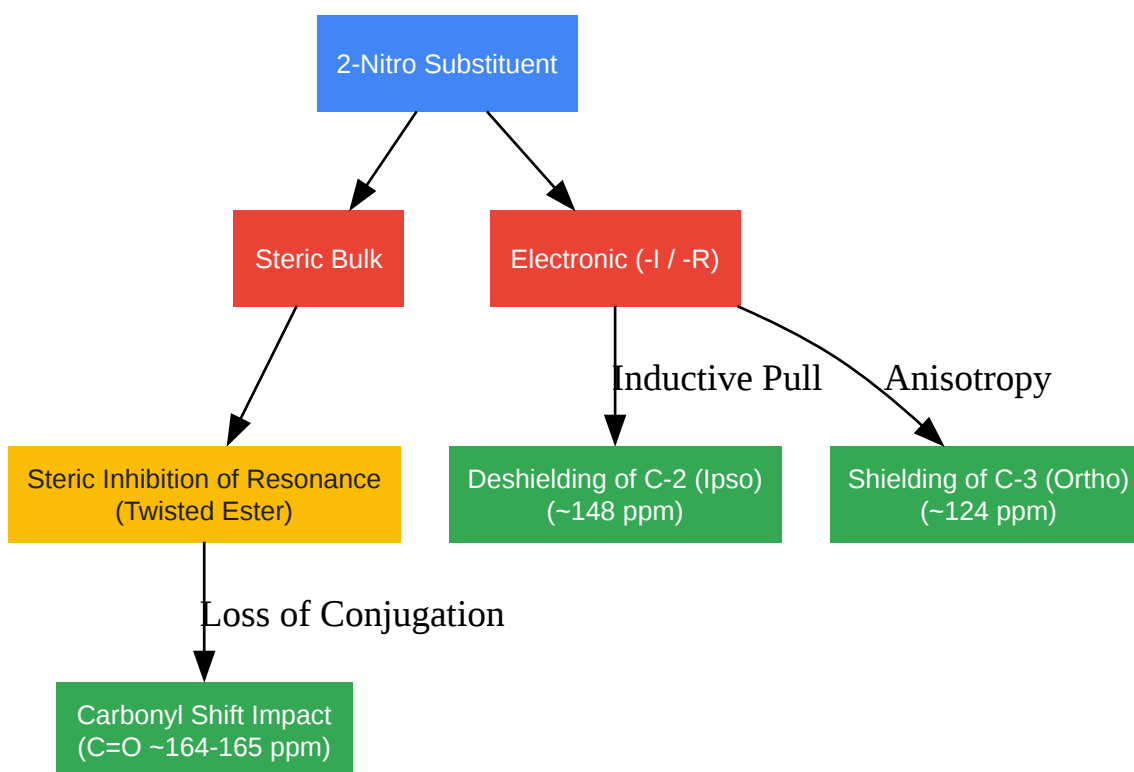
2-Nitro Substituent

Steric Bulk

Electronic (-I / -R)

Inductive Pull

Anisotropy

Steric Inhibition of Resonance (Twisted Ester)

Deshielding of C-2 (Ipso) (~148 ppm)

Shielding of C-3 (Ortho) (~124 ppm)

Loss of Conjugation

Carbonyl Shift Impact (C=O ~164-165 ppm)